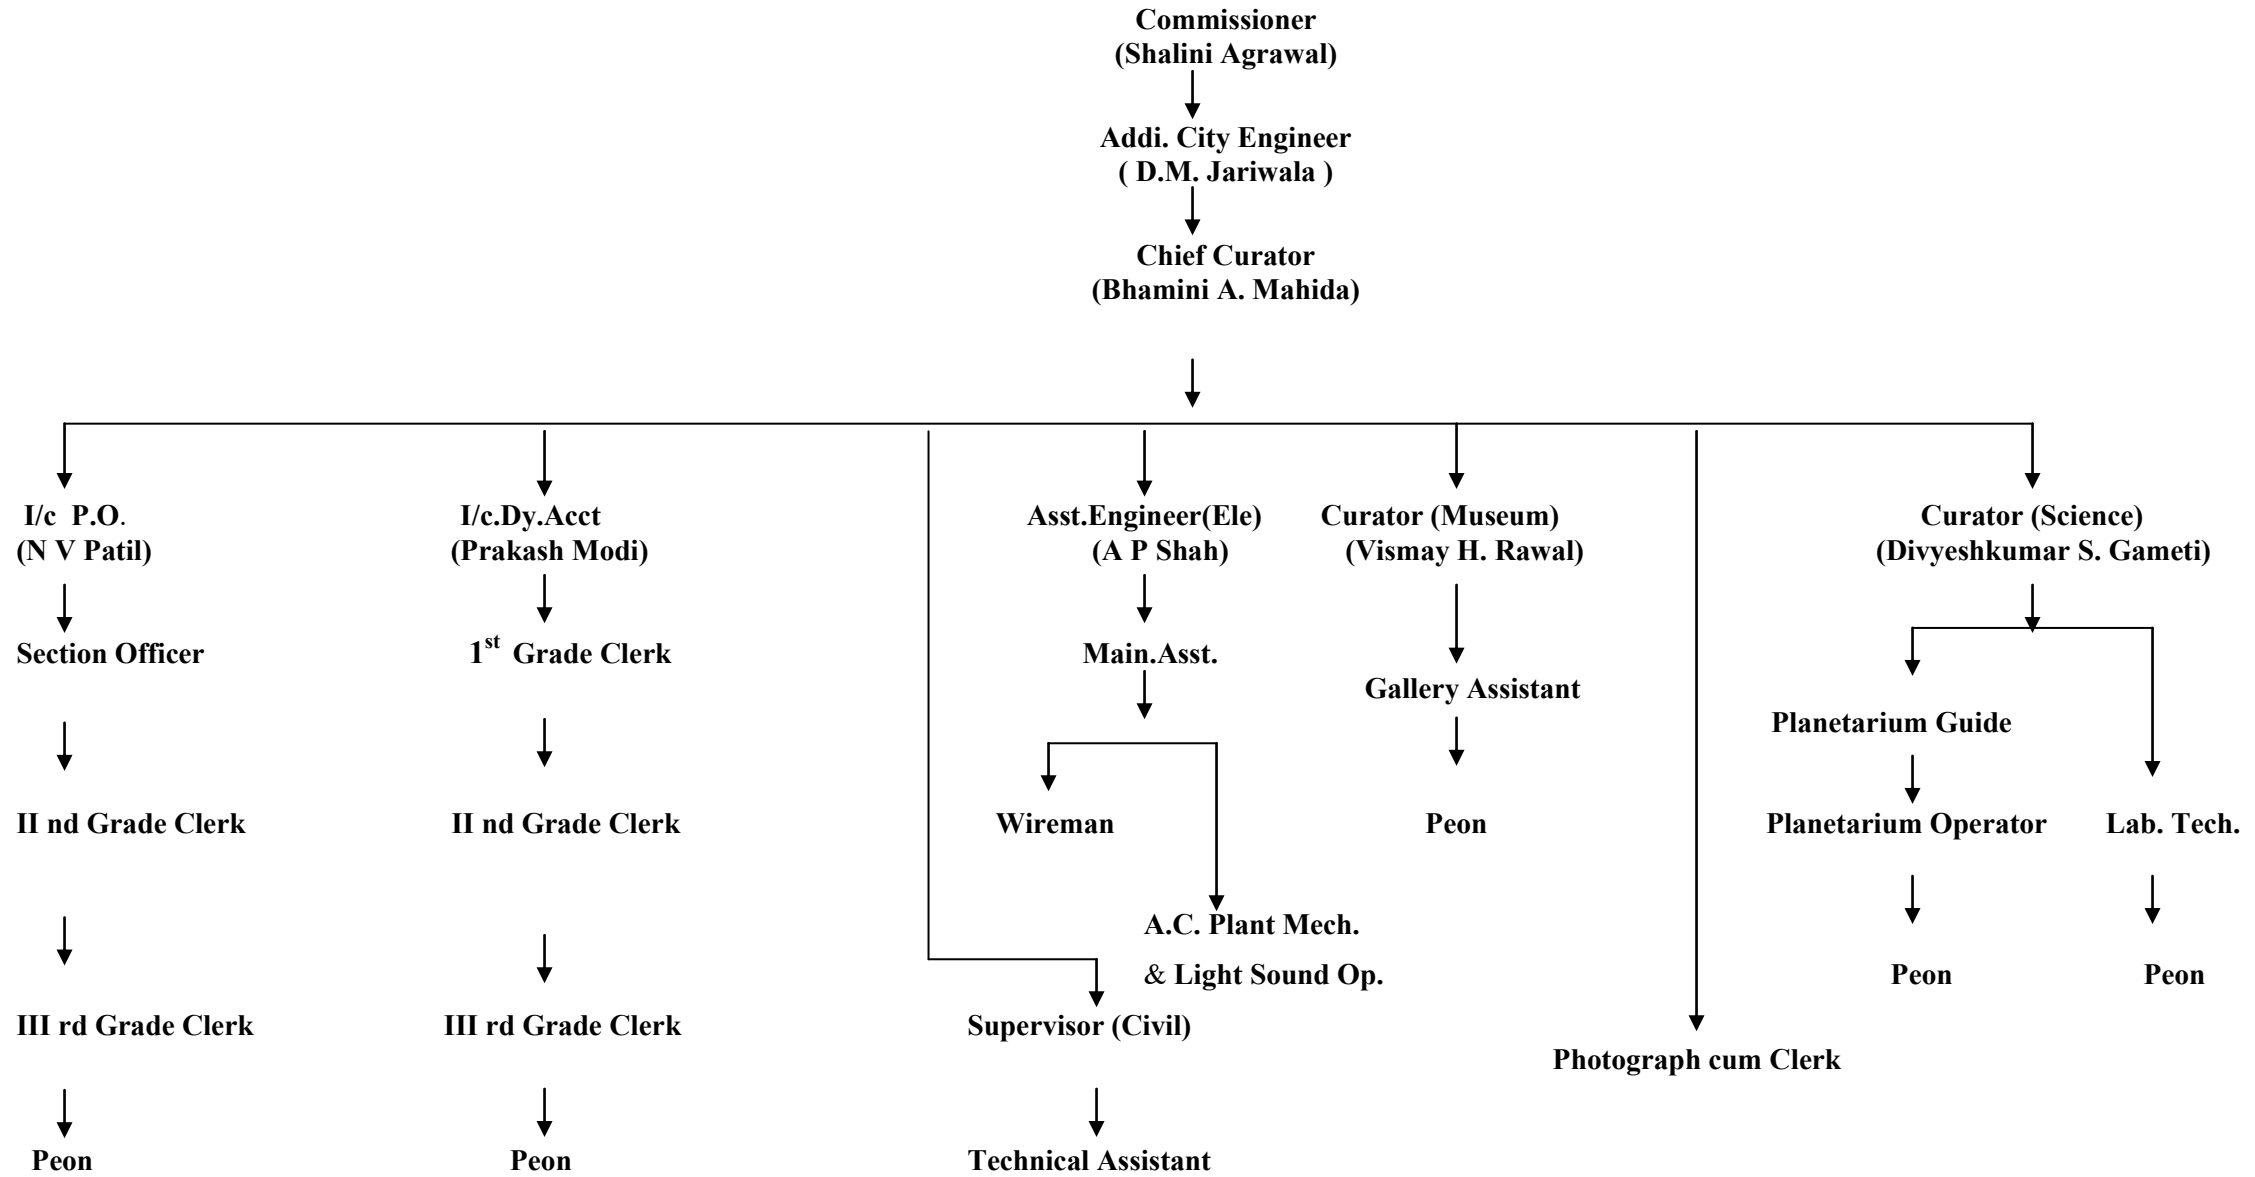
Commissioner
(Shalini Agrawal)

Addi. City Engineer
( D.M. Jariwala )

Chief Curator
(Bhamini A. Mahida)

I/c P.O.
(N V Patil)

Section Officer

II nd Grade Clerk

III rd Grade Clerk

Peon

I/c.Dy.Acct
(Prakash Modi)

$1^{st}$ Grade Clerk

II nd Grade Clerk

III rd Grade Clerk

Peon

Asst.Engineer(Ele)
(A P Shah)

Main.Asst.

Wireman

A.C. Plant Mech.
& Light Sound Op.

Supervisor (Civil)

Technical Assistant

Curator (Museum)
(Vismay H. Rawal)

Gallery Assistant

Peon

Photograph cum Clerk

Curator (Science)
(Divyeshkumar S. Gameti)

Planetarium Guide

Planetarium Operator

Peon

Lab. Tech.

Peon